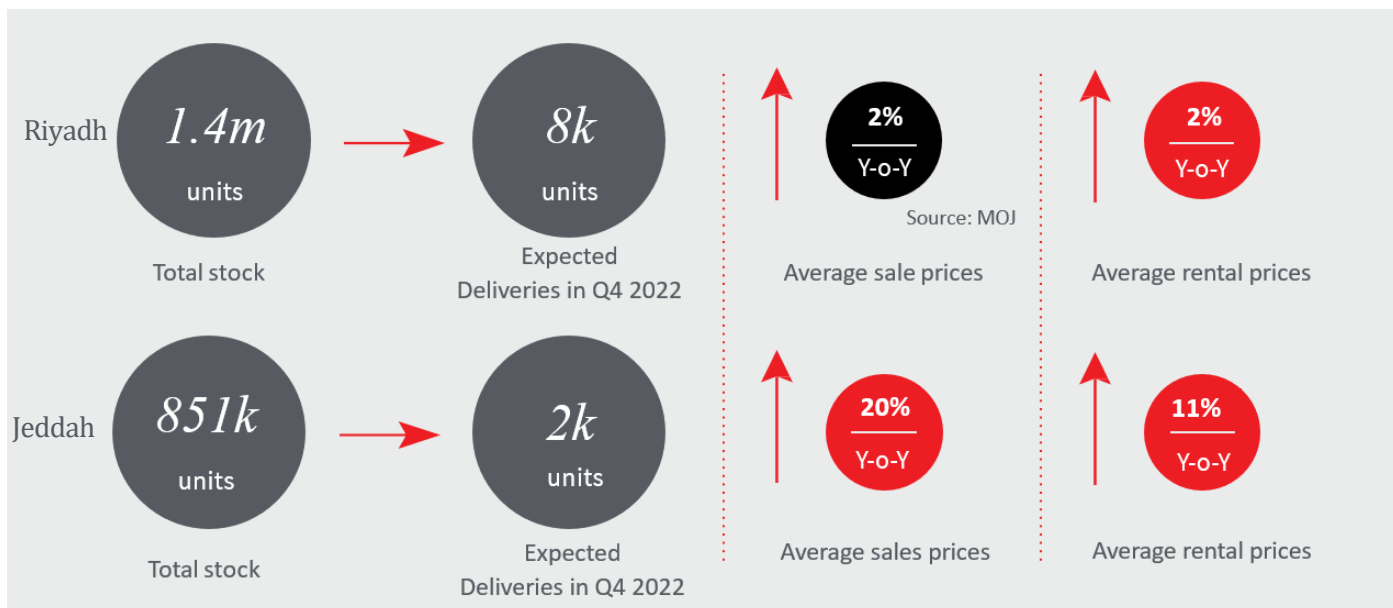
Riyadh

1.4m
units

Total stock

8k
units

Expected Deliveries in Q4 2022

2%
Y-o-Y

Source: MOJ

Average sale prices

2%
Y-o-Y

Average rental prices

Jeddah

851k
units

Total stock

2k
units

Expected Deliveries in Q4 2022

20%
Y-o-Y

Average sales prices

11%
Y-o-Y

Average rental prices